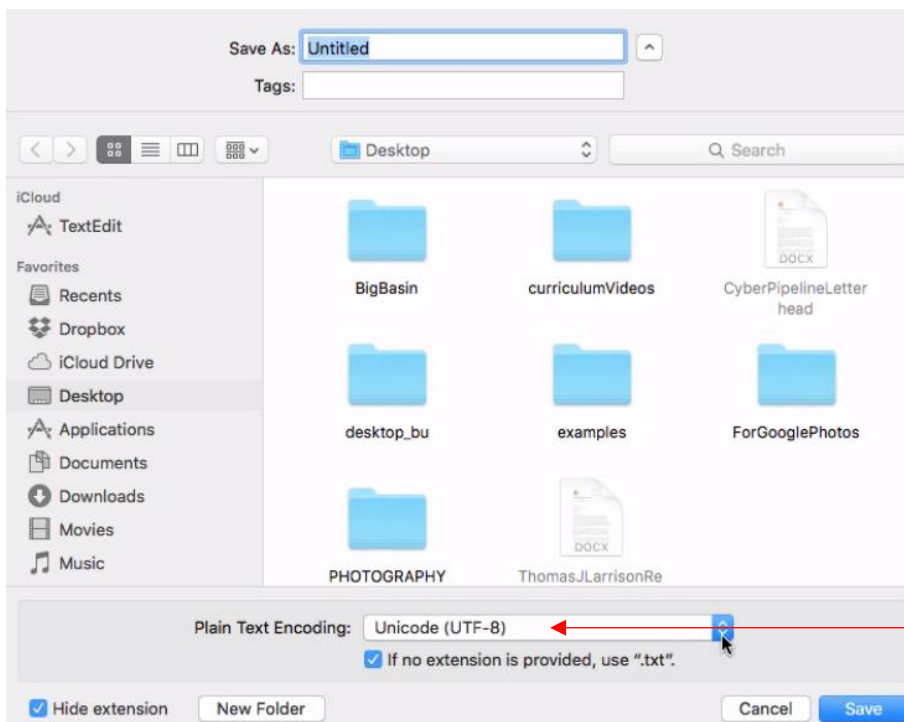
Save As: Untitled

Tags:

Desktop

Search

iCloud

TextEdit

Favorites

Recents

Dropbox

iCloud Drive

Desktop

Applications

Documents

Downloads

Movies

Music

BigBasin

curriculumVideos

DOCX

CyberPipelineLetterhead

desktop_bu

examples

ForGooglePhotos

PHOTOGRAPHY

DOCX

ThomasJLarrisonRe

Plain Text Encoding: Unicode (UTF-8)

If no extension is provided, use ".txt".

Hide extension

New Folder

Cancel

Save